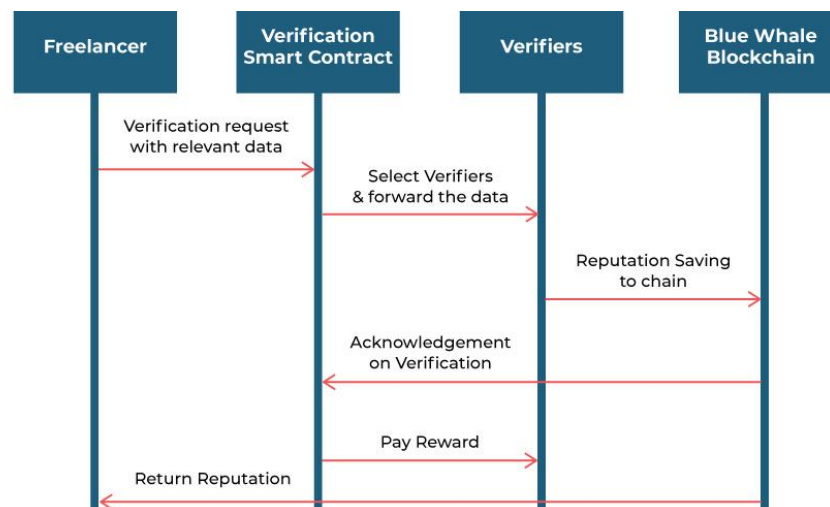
Freelancer

Verification Smart Contract

Verifiers

Blue Whale Blockchain

Verification request with relevant data

Select Verifiers & forward the data

Reputation Saving to chain

Acknowledgement on Verification

Pay Reward

Return Reputation